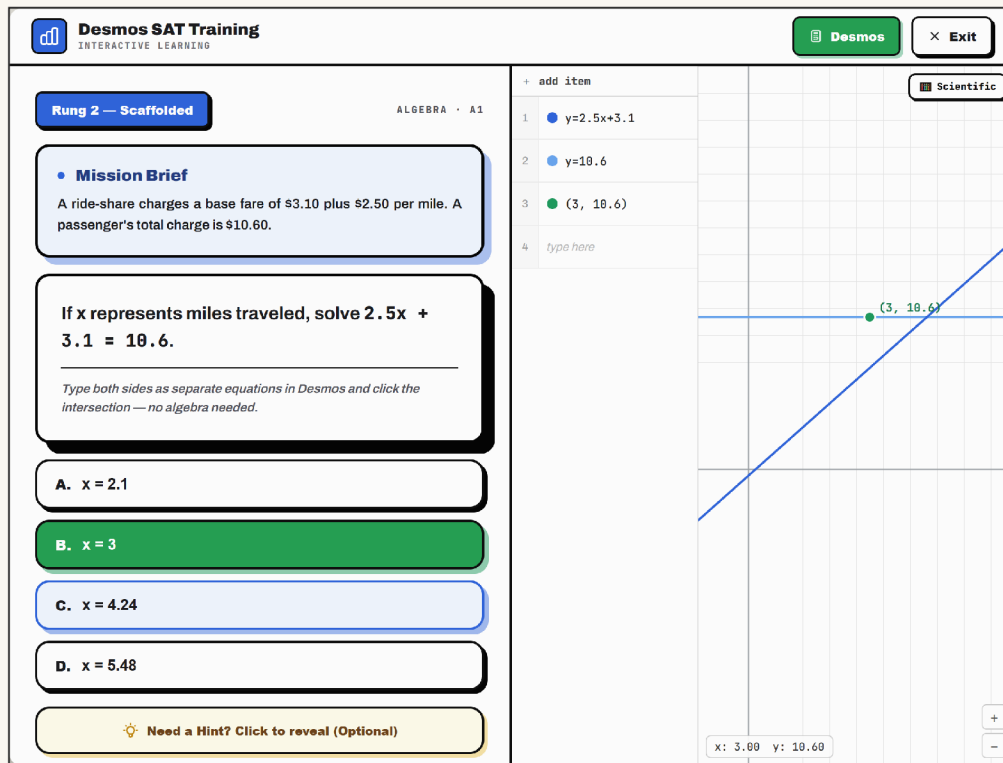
Desmos SAT Training
INTERACTIVE LEARNING

Desmos
× Exit

Rung 2 — Scaffolded

ALGEBRA · A1

Mission Brief

A ride-share charges a base fare of $3.10 plus $2.50 per mile. A passenger's total charge is $10.60.

If x represents miles traveled, solve $2.5x + 3.1 = 10.6$.

Type both sides as separate equations in Desmos and click the intersection — no algebra needed.

A. x = 2.1

B. x = 3

C. x = 4.24

D. x = 5.48

Need a Hint? Click to reveal (Optional)

+ add item

1 y=2.5x+3.1

2 y=10.6

3 (3, 10.6)

4 type here

Scientific

(3, 10.6)

x: 3.00 y: 10.60

+

−